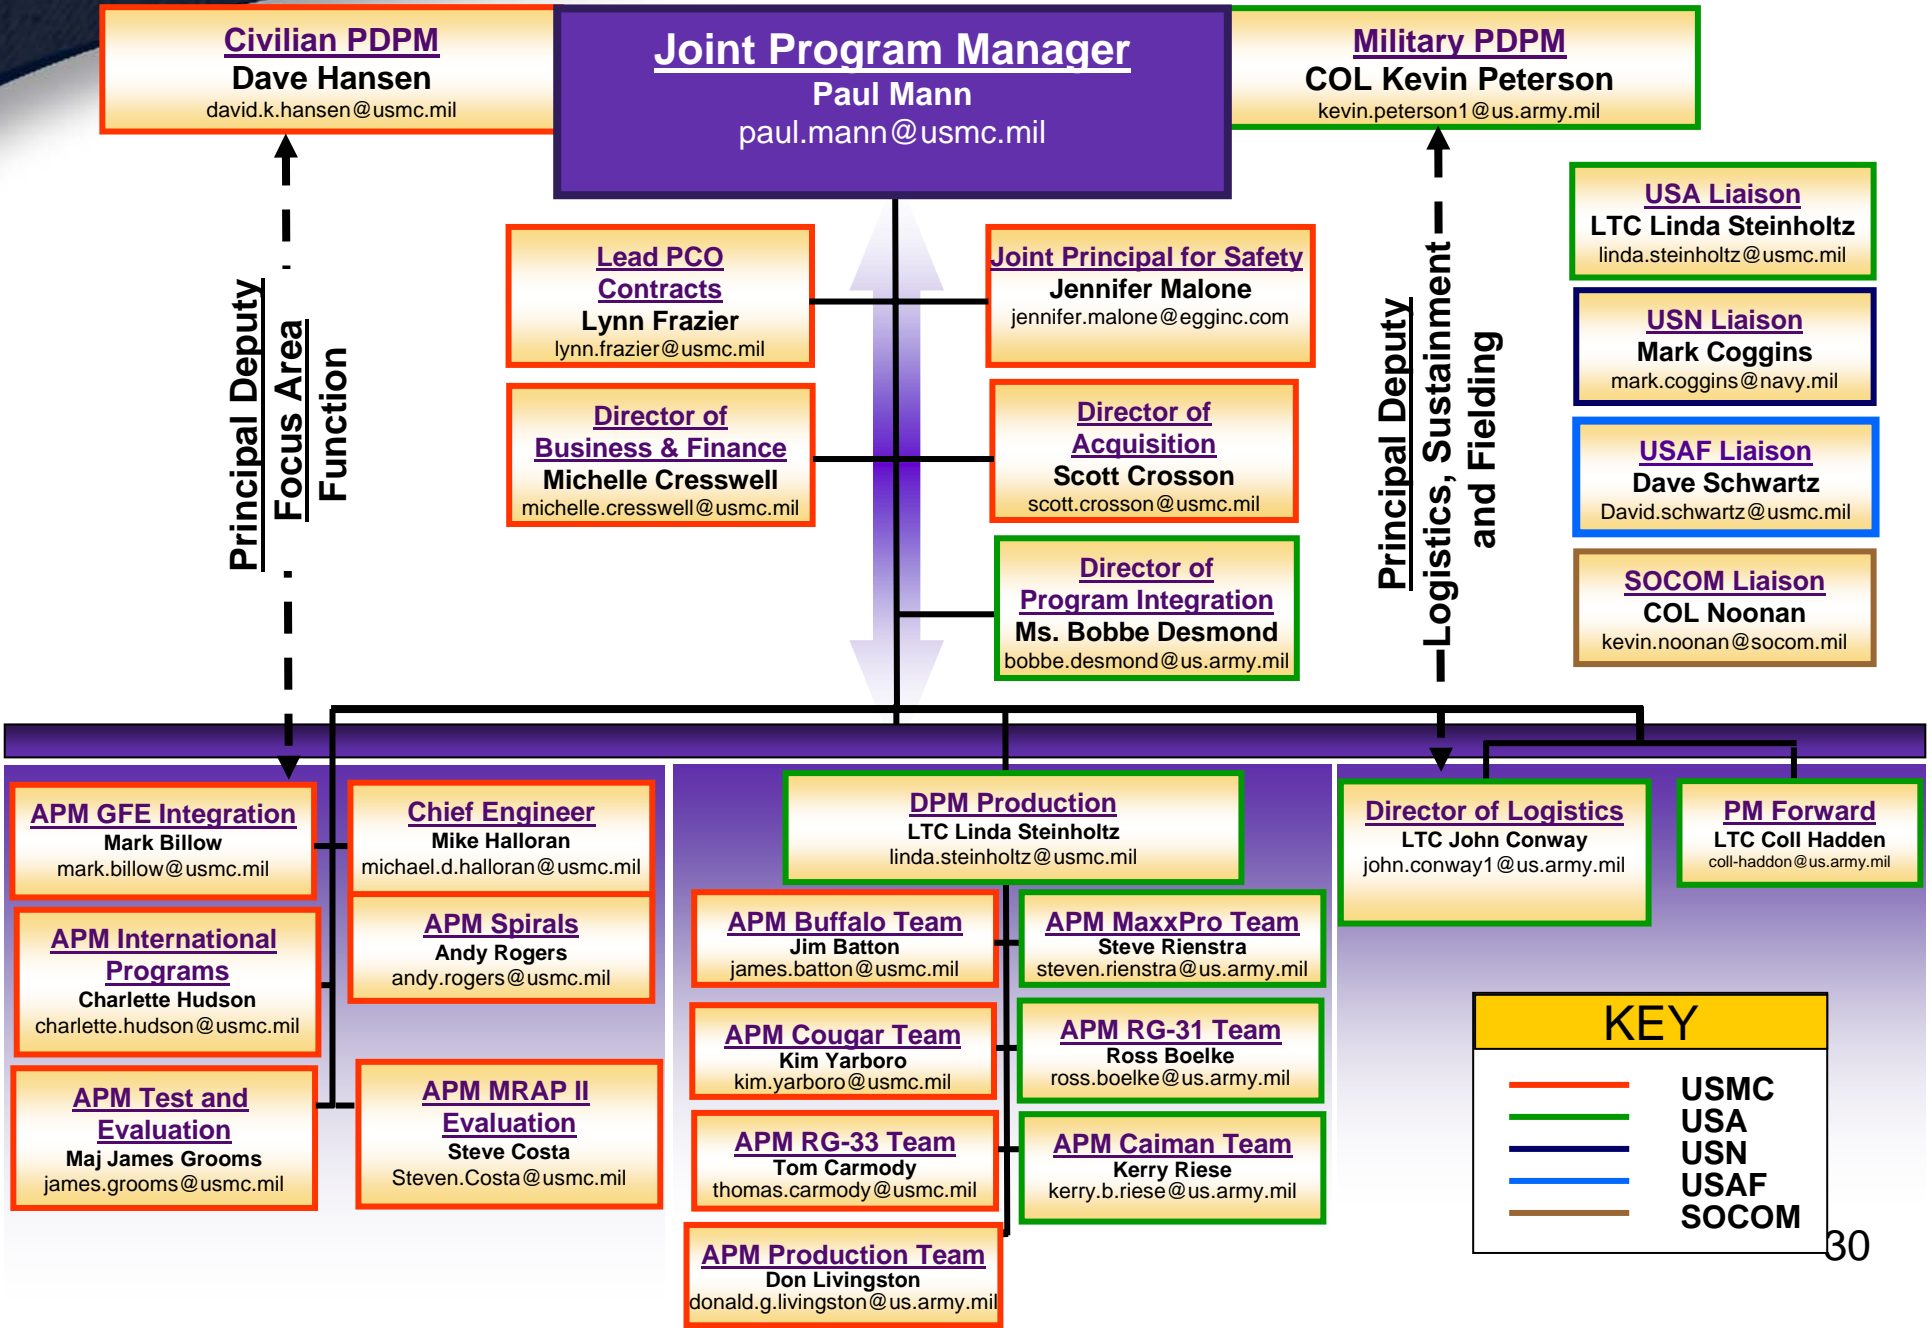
Civilian PDPM
Dave Hansen
david.k.hansen@usmc.mil

Joint Program Manager
Paul Mann
paul.mann@usmc.mil

Military PDPM
COL Kevin Peterson
kevin.peterson1@us.army.mil

USA Liaison
LTC Linda Steinholtz
linda.steinholtz@usmc.mil

USN Liaison
Mark Coggins
mark.coggins@navy.mil

USAF Liaison
Dave Schwartz
David.schwartz@usmc.mil

SOCOM Liaison
COL Noonan
kevin.noonan@socom.mil

Principal Deputy
Focus Area
Function

Lead PCO
Contracts
Lynn Frazier
lynn.frazier@usmc.mil

Joint Principal for Safety
Jennifer Malone
jennifer.malone@egginc.com

Director of
Business & Finance
Michelle Cresswell
michelle.cresswell@usmc.mil

Director of
Acquisition
Scott Crosson
scott.crosson@usmc.mil

Director of
Program Integration
Ms. Bobbe Desmond
bobbe.desmond@us.army.mil

Principal Deputy
Logistics, Sustainment
and Fielding

APM GFE Integration
Mark Billow
mark.billow@usmc.mil

Chief Engineer
Mike Halloran
michael.d.halloran@usmc.mil

APM International
Programs
Charlette Hudson
charlette.hudson@usmc.mil

APM Spirals
Andy Rogers
andy.rogers@usmc.mil

APM Test and
Evaluation
Maj James Grooms
james.grooms@usmc.mil

APM MRAP II
Evaluation
Steve Costa
Steven.Costa@usmc.mil

DPM Production
LTC Linda Steinholtz
linda.steinholtz@usmc.mil

APM Buffalo Team
Jim Batton
james.batton@usmc.mil

APM MaxxPro Team
Steve Rienstra
steven.rienstra@us.army.mil

APM Cougar Team
Kim Yarboro
kim.yarboro@usmc.mil

APM RG-31 Team
Ross Boelke
ross.boelke@us.army.mil

APM RG-33 Team
Tom Carmody
thomas.carmody@usmc.mil

APM Caiman Team
Kerry Riese
kerry.b.riese@us.army.mil

APM Production Team
Don Livingston
donald.g.livingston@us.army.mil

Director of Logistics
LTC John Conway
john.conway1@us.army.mil

PM Forward
LTC Coll Hadden
coll-haddon@us.army.mil

KEY
USMC
USA
USN
USAF
SOCOM

30